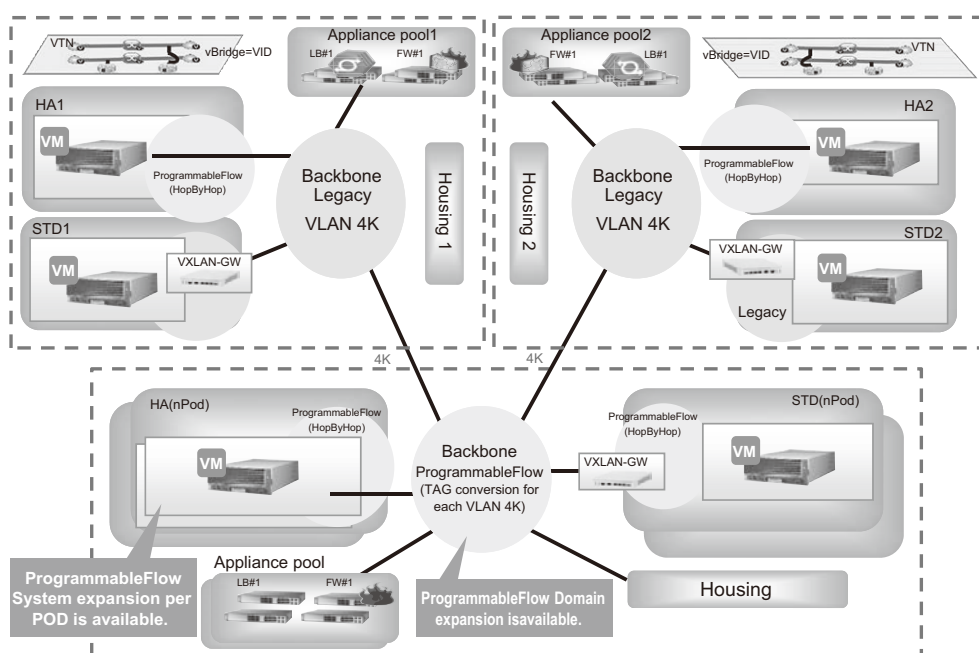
VTN

vBridge=VID

Appliance pool1

LB#1

FW#1

HA1

VM

ProgrammableFlow (HopByHop)

Backbone Legacy VLAN 4K

Housing 1

STD1

VM

VXLAN-GW

Appliance pool2

FW#1

LB#1

vBridge=VID

VTN

HA2

VM

ProgrammableFlow (HopByHop)

Housing 2

Backbone Legacy VLAN 4K

STD2

VXLAN-GW

VM

Legacy

4K

4K

HA(nPod)

ProgrammableFlow (HopByHop)

VM

Backbone ProgrammableFlow (TAG conversion for each VLAN 4K)

ProgrammableFlow (HopByHop)

STD(nPod)

VXLAN-GW

VM

ProgrammableFlow System expansion per POD is available.

Appliance pool

LB#1

FW#1

ProgrammableFlow Domain expansion isavailable.

Housing